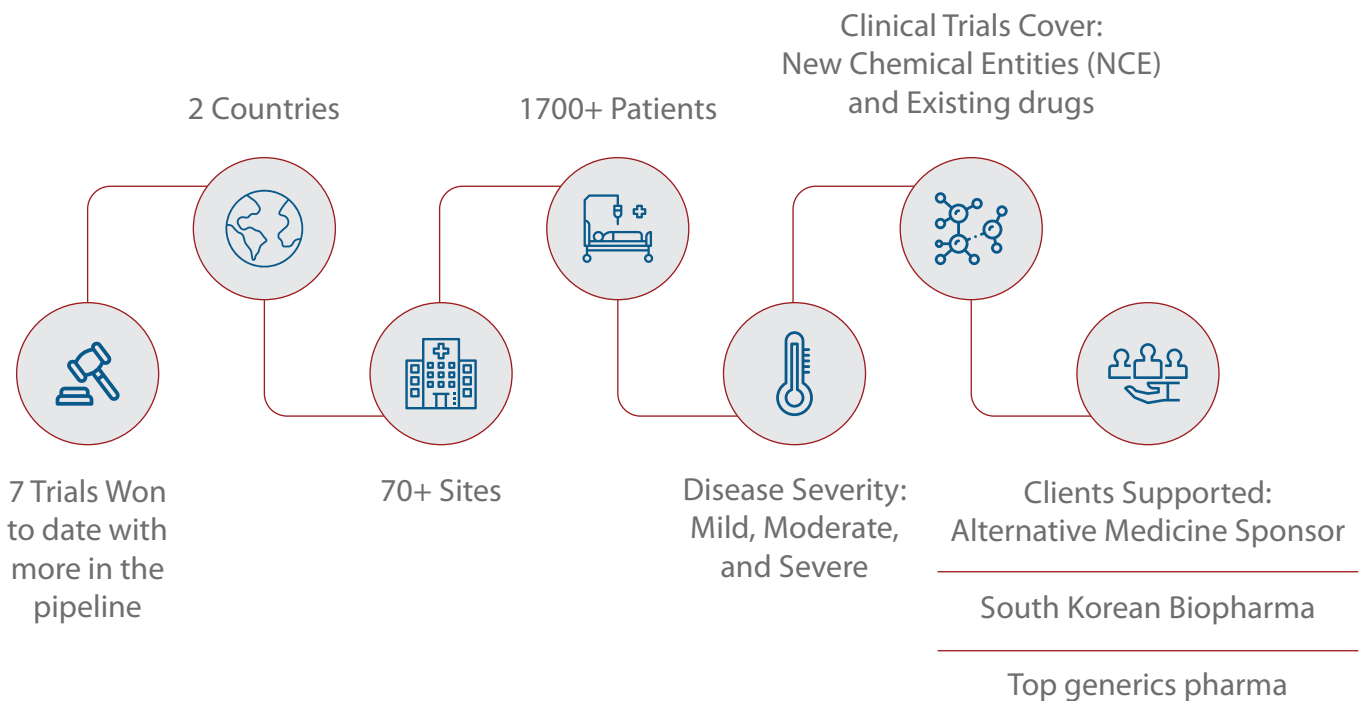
7 Trials Won to date with more in the pipeline

2 Countries

70+ Sites

1700+ Patients

Disease Severity: Mild, Moderate, and Severe

Clinical Trials Cover: New Chemical Entities (NCE) and Existing drugs

Clients Supported: Alternative Medicine Sponsor

South Korean Biopharma

Top generics pharma